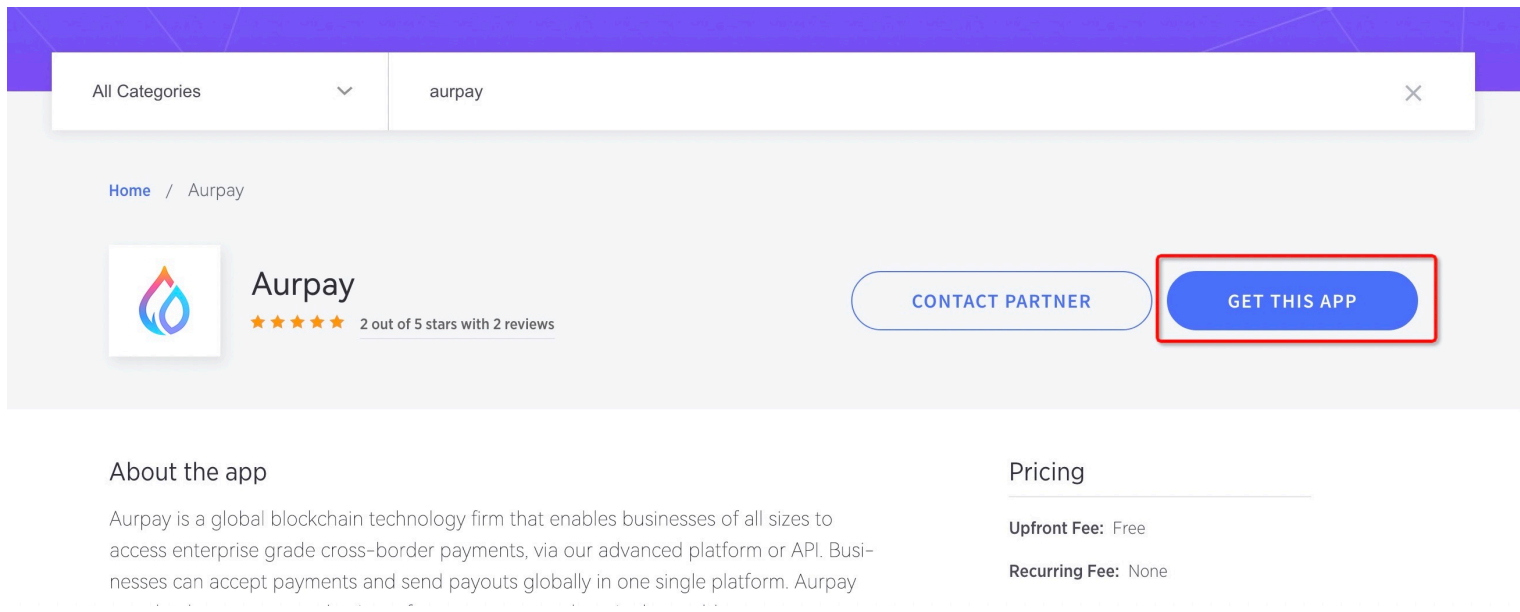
All Categories

aurpay

Home / Aurpay

Aurpay
2 out of 5 stars with 2 reviews

CONTACT PARTNER

GET THIS APP

About the app

Aurpay is a global blockchain technology firm that enables businesses of all sizes to access enterprise grade cross-border payments, via our advanced platform or API. Businesses can accept payments and send payouts globally in one single platform. Aurpay

Pricing

Upfront Fee: Free

Recurring Fee: None